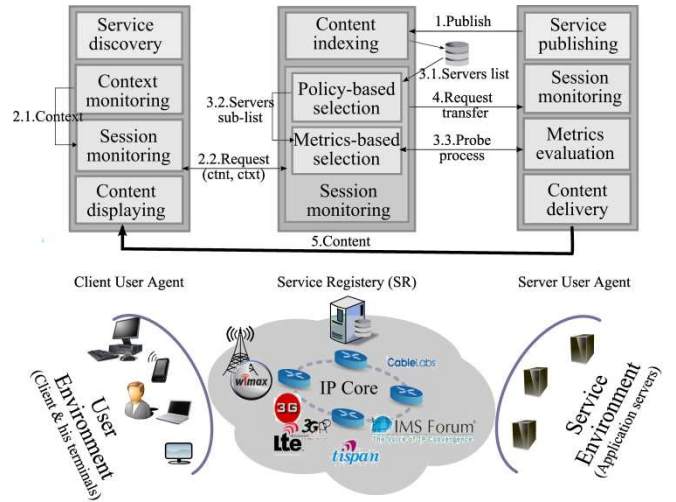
Service discovery

Context monitoring

Session monitoring

Content displaying

2.1.Context

3.2.Servers sub-list

2.2.Request (ctnt, ctxt)

Content indexing

Policy-based selection

Metrics-based selection

Session monitoring

1.Publish

3.1.Servers list

4.Request transfer

3.3.Probe process

Service publishing

Session monitoring

Metrics evaluation

Content delivery

5.Content

Client User Agent

Service Registery (SR)

Server User Agent

User Environment (Client & his terminals)

wimax

CableLabs

IP Core

3G

3GPP

Lte

IMS Forum

tispan

Service Environment (Application servers)